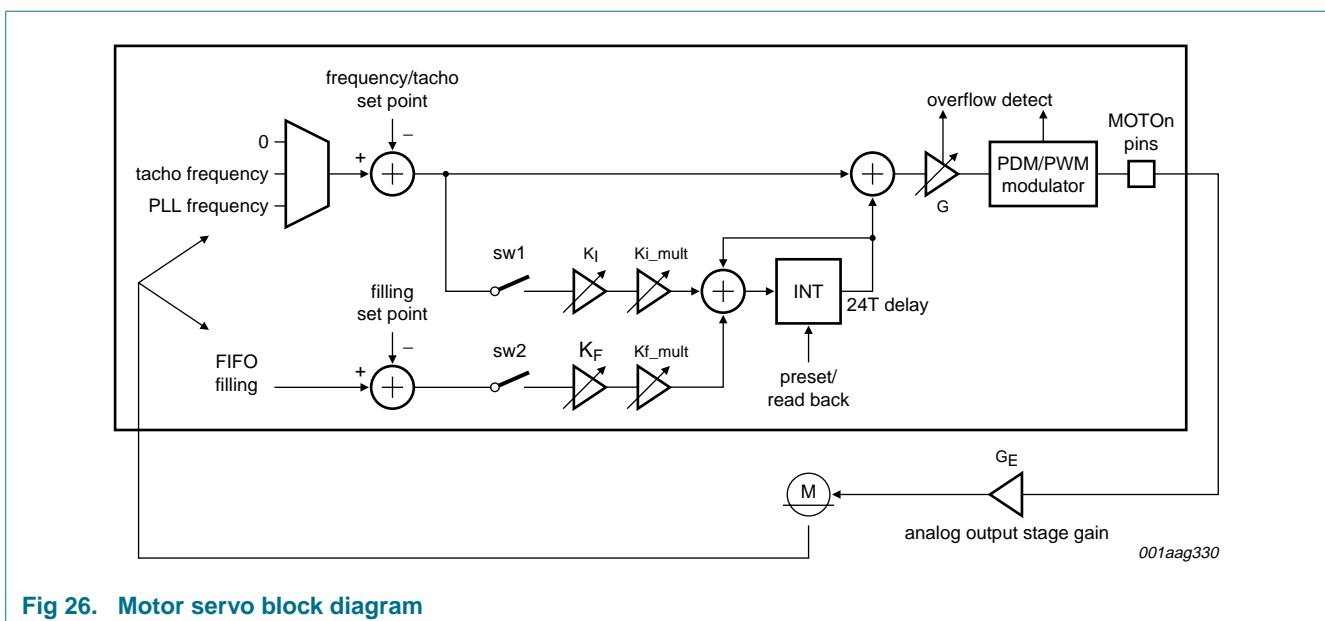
frequency/tacho set point

−

+

0

tacho frequency

PLL frequency

overflow detect

MOTOn pins

PDM/PWM modulator

G

sw1

$K_I$

Ki_mult

INT

24T delay

filling set point

−

+

FIFO filling

sw2

$K_F$

Kf_mult

preset/ read back

$G_E$

M

analog output stage gain

001aag330

Fig 26. Motor servo block diagram